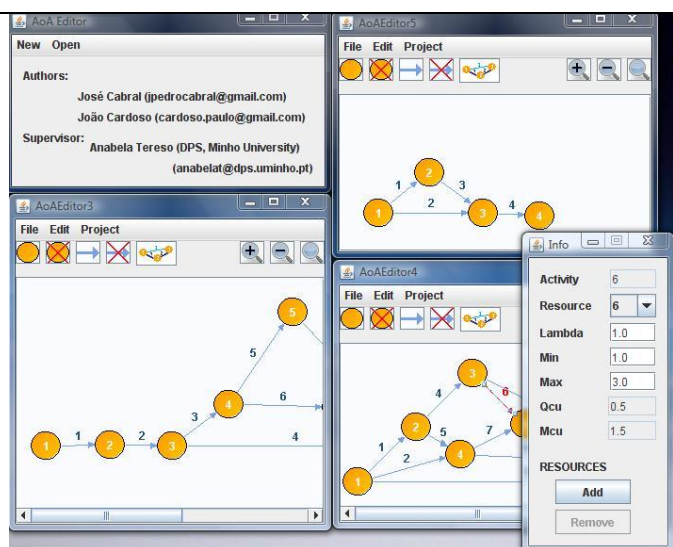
AoA Editor
New Open
Authors:
José Cabral (jpedrocabral@gmail.com)
João Cardoso (cardoso.paulo@gmail.com)
Supervisor: Anabela Tereso (DPS, Minho University)
(anabelat@dps.uminho.pt)

AoAEditor5
File Edit Project
1 2 3 4
1 2 3 4

AoAEditor3
File Edit Project
5
5
4
6
3
1 2 3 4
1 2 3

AoAEditor4
File Edit Project
3
4 6
2 5
1 7
2 4
1

Info
Activity 6
Resource 6
Lambda 1.0
Min 1.0
Max 3.0
Qcu 0.5
Mcu 1.5
RESOURCES
Add
Remove